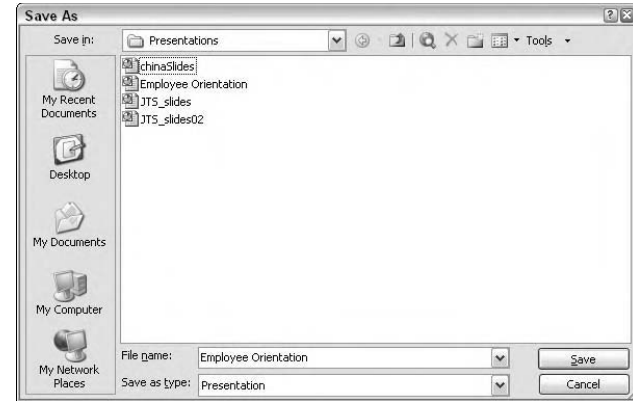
Save As

Save in: Presentations

Tools

My Recent Documents

Desktop

My Documents

My Computer

My Network Places

chinaSlides
Employee Orientation
JTS_slides
JTS_slides02

File name: Employee Orientation

Save as type: Presentation

Save

Cancel